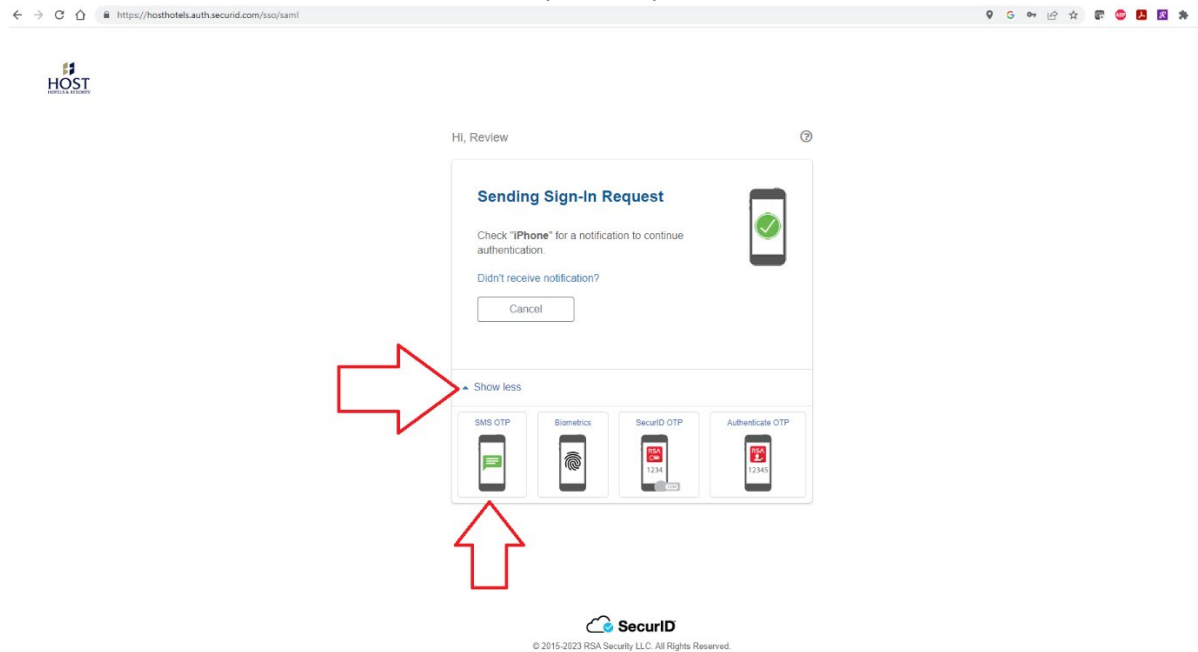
https://hosthotels.auth.securid.com/sso/saml

HOST
HOTELS & RESORTS

Hi, Review

Sending Sign-In Request

Check "iPhone" for a notification to continue authentication.

Didn't receive notification?

Cancel

Show less

SMS OTP

Biometrics

SecurID OTP

RSA
1234

Authenticate OTP

RSA
12345

SecurID

© 2015-2023 RSA Security LLC. All Rights Reserved.